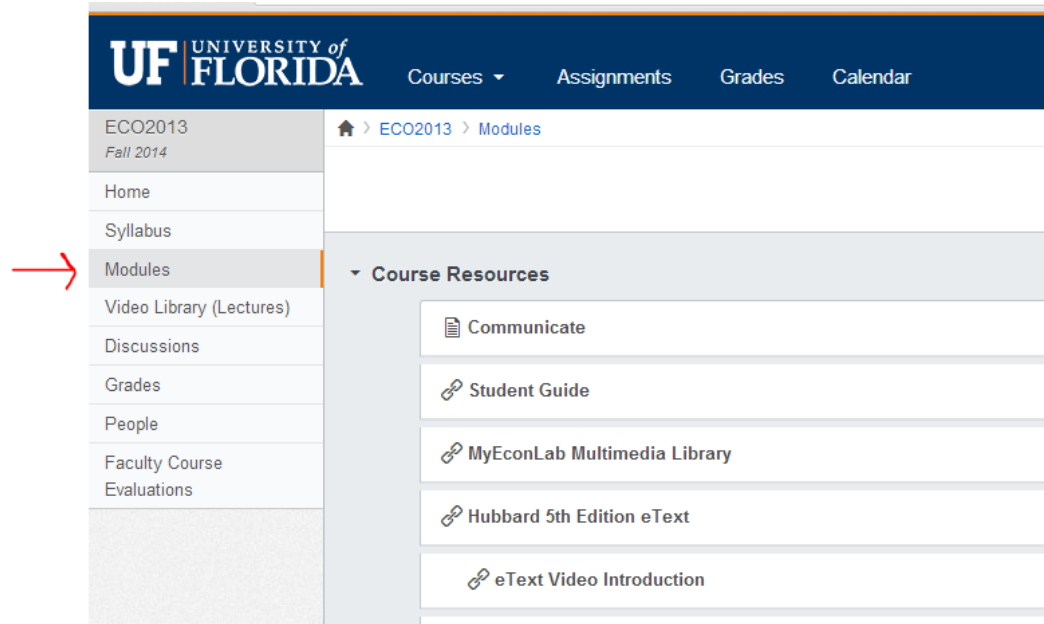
UF UNIVERSITY of FLORIDA

Courses

Assignments

Grades

Calendar

ECO2013
Fall 2014

Home

Syllabus

Modules

Video Library (Lectures)

Discussions

Grades

People

Faculty Course Evaluations

ECO2013 › Modules

Course Resources

Communicate

Student Guide

MyEconLab Multimedia Library

Hubbard 5th Edition eText

eText Video Introduction